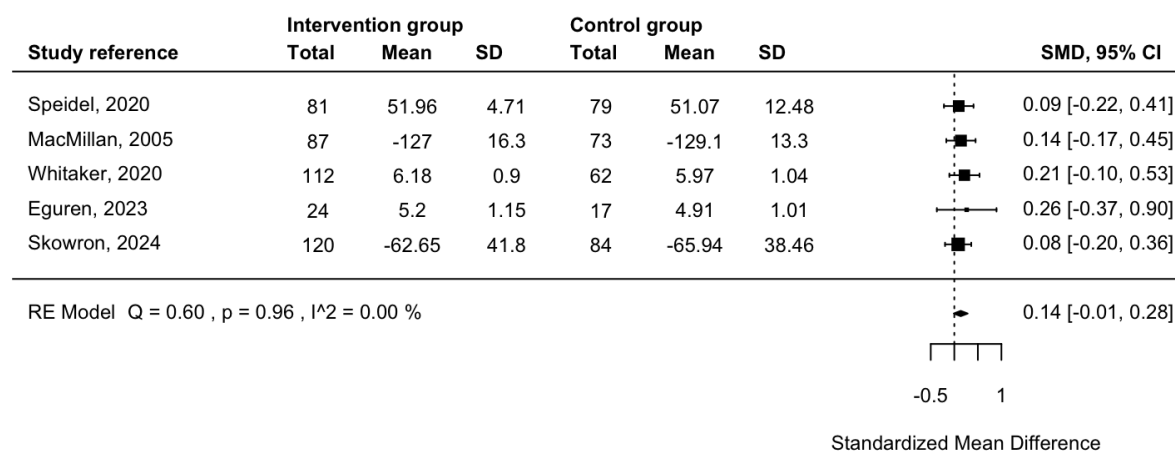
| Study reference | Intervention group Total | Intervention group Mean | Intervention group SD | Control group Total | Control group Mean | Control group SD | SMD, 95% CI |
|---|---|---|---|---|---|---|---|
| Speidel, 2020 | 81 | 51.96 | 4.71 | 79 | 51.07 | 12.48 | 0.09 [-0.22, 0.41] |
| MacMillan, 2005 | 87 | -127 | 16.3 | 73 | -129.1 | 13.3 | 0.14 [-0.17, 0.45] |
| Whitaker, 2020 | 112 | 6.18 | 0.9 | 62 | 5.97 | 1.04 | 0.21 [-0.10, 0.53] |
| Eguren, 2023 | 24 | 5.2 | 1.15 | 17 | 4.91 | 1.01 | 0.26 [-0.37, 0.90] |
| Skowron, 2024 | 120 | -62.65 | 41.8 | 84 | -65.94 | 38.46 | 0.08 [-0.20, 0.36] |

RE Model Q = 0.60 , p = 0.96 , I^2 = 0.00 % 0.14 [-0.01, 0.28]

-0.5 1

Standardized Mean Difference